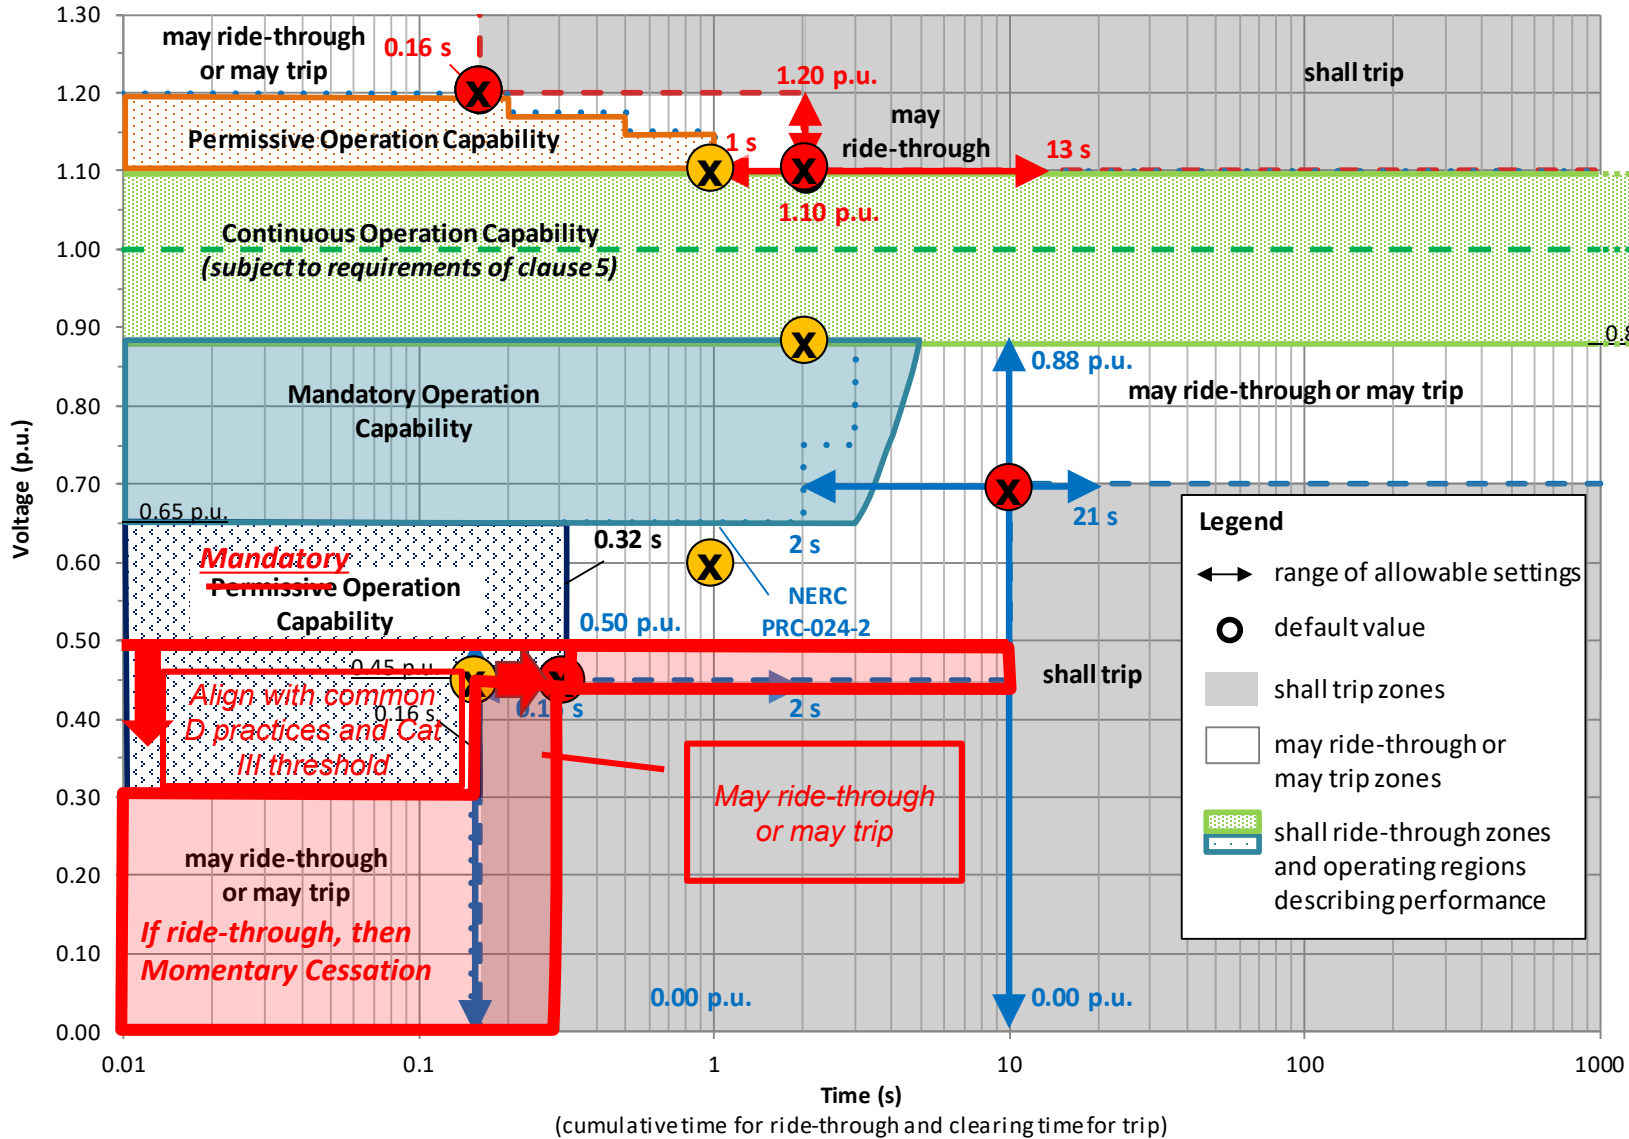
1.30
1.20
1.10
1.00
0.90
0.80
0.70
0.60
0.50
0.40
0.30
0.20
0.10
0.00

Voltage (p.u.)

may ride-through or may trip

0.16 s

1.20 p.u.

shall trip

Permissive Operation Capability

1 s

may ride-through

13 s

1.10 p.u.

Continuous Operation Capability (subject to requirements of clause 5)

0.8

0.88 p.u.

may ride-through or may trip

Mandatory Operation Capability

0.65 p.u.

21 s

0.32 s

2 s

Mandatory

Permissive Operation Capability

NERC PRC-024-2

0.50 p.u.

0.45 p.u.

shall trip

Align with common D practices and Cat III threshold

0.16 s

0.1 s

2 s

May ride-through or may trip

may ride-through or may trip

If ride-through, then Momentary Cessation

0.00 p.u.

0.00 p.u.

Legend

range of allowable settings

default value

shall trip zones

may ride-through or may trip

shall ride-through zones and operating regions describing performance

0.01
0.1
1
10
100
1000

Time (s)
(cumulative time for ride-through and clearing time for trip)